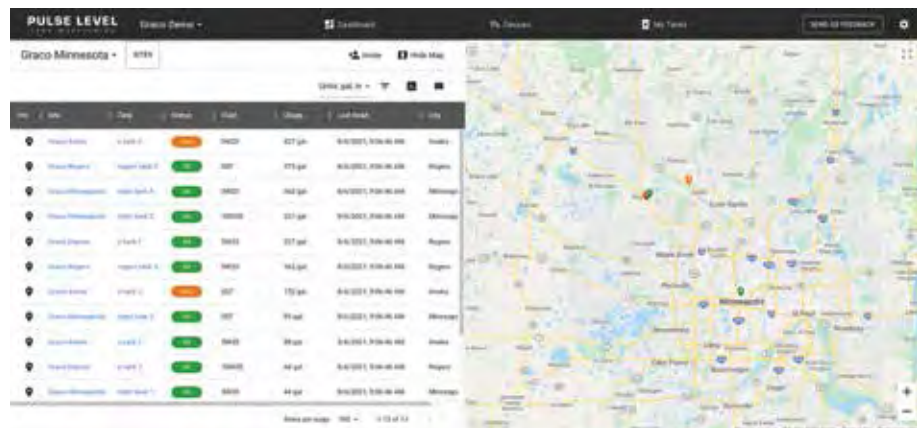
PULSE LEVEL

Graco Demo

Dashboard

Devices

My Tanks

SEND US FEEDBACK

Graco Minnesota

SITES

Invite

Hide Map

Units: gal, in

| Site | Tank | Status | Fluid | Ullage | Last Read | City |
|---|---|---|---|---|---|---|
| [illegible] | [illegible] | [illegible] | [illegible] | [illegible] gal | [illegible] | Anoka |
| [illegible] | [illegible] | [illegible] | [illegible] | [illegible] gal | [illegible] | Rogers |
| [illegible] | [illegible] | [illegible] | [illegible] | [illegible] gal | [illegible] | Minneapolis |
| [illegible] | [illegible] | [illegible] | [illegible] | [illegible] gal | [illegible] | Minneapolis |
| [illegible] | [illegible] | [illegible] | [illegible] | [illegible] gal | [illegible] | Rogers |
| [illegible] | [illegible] | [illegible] | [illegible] | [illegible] gal | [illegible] | Rogers |
| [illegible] | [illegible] | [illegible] | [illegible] | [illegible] gal | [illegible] | Anoka |
| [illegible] | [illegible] | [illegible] | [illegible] | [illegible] gal | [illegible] | Minneapolis |
| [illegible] | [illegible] | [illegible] | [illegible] | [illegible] gal | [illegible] | Anoka |
| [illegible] | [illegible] | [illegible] | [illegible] | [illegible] gal | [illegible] | Rogers |
| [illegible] | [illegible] | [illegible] | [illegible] | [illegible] gal | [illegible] | Minneapolis |

Rows per page: 100 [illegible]

Minneapolis